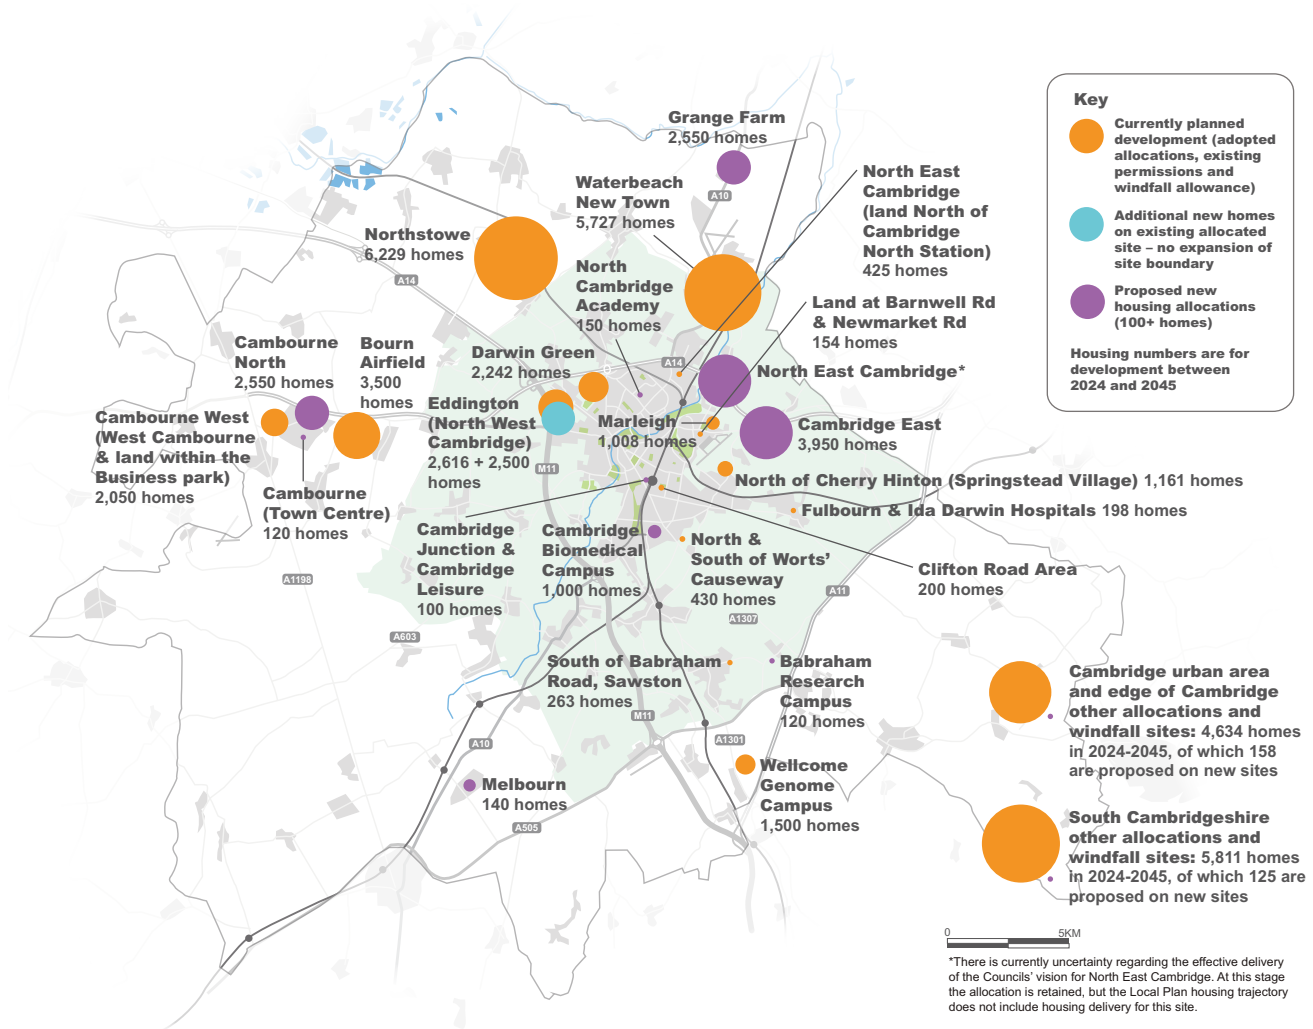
Key

Currently planned development (adopted allocations, existing permissions and windfall allowance)

Additional new homes on existing allocated site – no expansion of site boundary

Proposed new housing allocations (100+ homes)

Housing numbers are for development between 2024 and 2045

Grange Farm
2,550 homes

Waterbeach New Town
5,727 homes

North East Cambridge (land North of Cambridge North Station)
425 homes

Northstowe
6,229 homes

North Cambridge Academy
150 homes

Land at Barnwell Rd & Newmarket Rd
154 homes

Darwin Green
2,242 homes

North East Cambridge*

Cambourne North
2,550 homes

Bourn Airfield
3,500 homes

Eddington (North West Cambridge)
2,616 + 2,500 homes

Marleigh
1,008 homes

Cambridge East
3,950 homes

Cambourne West (West Cambourne & land within the Business park)
2,050 homes

Cambourne (Town Centre)
120 homes

North of Cherry Hinton (Springstead Village) 1,161 homes

Fulbourn & Ida Darwin Hospitals 198 homes

Cambridge Junction & Cambridge Leisure
100 homes

Cambridge Biomedical Campus
1,000 homes

North & South of Worts' Causeway
430 homes

Clifton Road Area
200 homes

South of Babraham Road, Sawston
263 homes

Babraham Research Campus
120 homes

Cambridge urban area and edge of Cambridge other allocations and windfall sites: 4,634 homes in 2024-2045, of which 158 are proposed on new sites

Wellcome Genome Campus
1,500 homes

Melbourn
140 homes

South Cambridgeshire other allocations and windfall sites: 5,811 homes in 2024-2045, of which 125 are proposed on new sites

A10 A14 A14 M11 A1198 A603 A11 A1307 M11 A1301 A10 A505

0 5KM

*There is currently uncertainty regarding the effective delivery of the Councils' vision for North East Cambridge. At this stage the allocation is retained, but the Local Plan housing trajectory does not include housing delivery for this site.